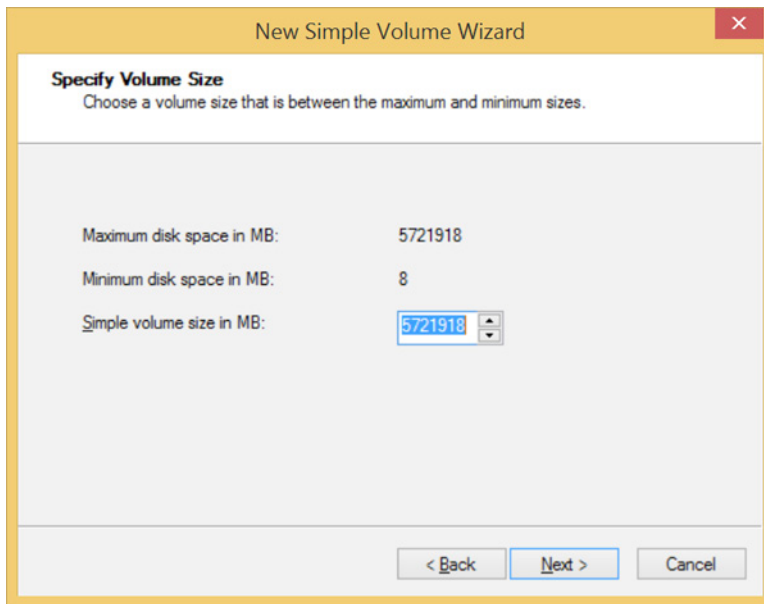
New Simple Volume Wizard

Specify Volume Size
Choose a volume size that is between the maximum and minimum sizes.

Maximum disk space in MB: 5721918

Minimum disk space in MB: 8

Simple volume size in MB: 5721918

< Back
Next >
Cancel